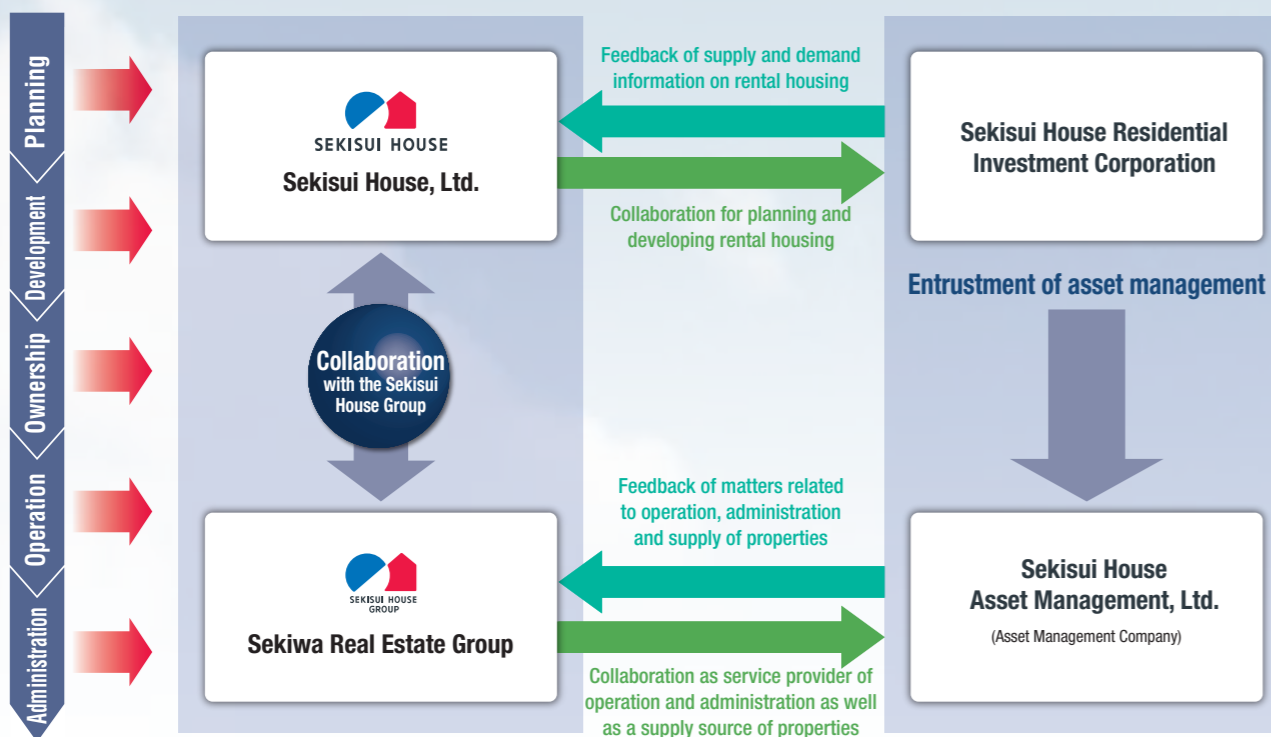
Planning
Development
Ownership
Operation
Administration

SEKISUI HOUSE
Sekisui House, Ltd.

Feedback of supply and demand information on rental housing

Collaboration for planning and developing rental housing

Sekisui House Residential Investment Corporation

Entrustment of asset management

Collaboration with the Sekisui House Group

Feedback of matters related to operation, administration and supply of properties

SEKISUI HOUSE GROUP
Sekiwa Real Estate Group

Collaboration as service provider of operation and administration as well as a supply source of properties

Sekisui House Asset Management, Ltd.
(Asset Management Company)